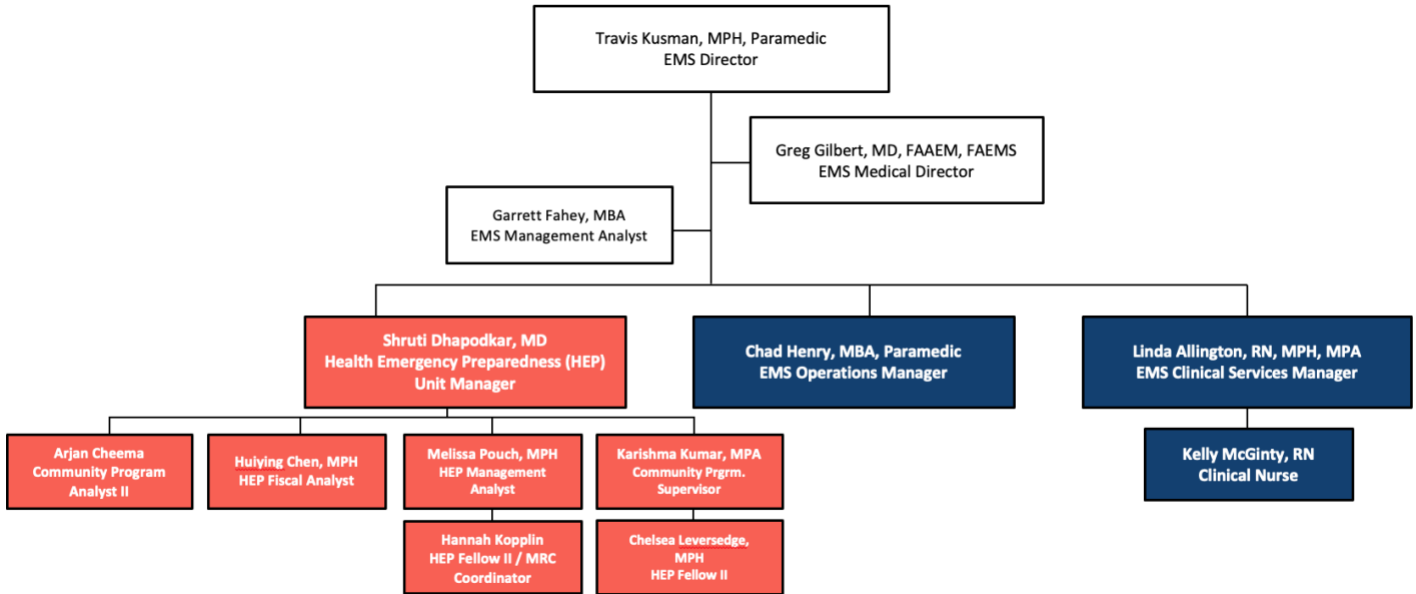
Travis Kusman, MPH, Paramedic
EMS Director

Greg Gilbert, MD, FAAEM, FAEMS
EMS Medical Director

Garrett Fahey, MBA
EMS Management Analyst

Shruti Dhapodkar, MD
Health Emergency Preparedness (HEP)
Unit Manager

Chad Henry, MBA, Paramedic
EMS Operations Manager

Linda Allington, RN, MPH, MPA
EMS Clinical Services Manager

Arjan Cheema
Community Program
Analyst II

Huiying Chen, MPH
HEP Fiscal Analyst

Melissa Pouch, MPH
HEP Management
Analyst

Karishma Kumar, MPA
Community Prgrm.
Supervisor

Kelly McGinty, RN
Clinical Nurse

Hannah Kopplin
HEP Fellow II / MRC
Coordinator

Chelsea Leversedge,
MPH
HEP Fellow II